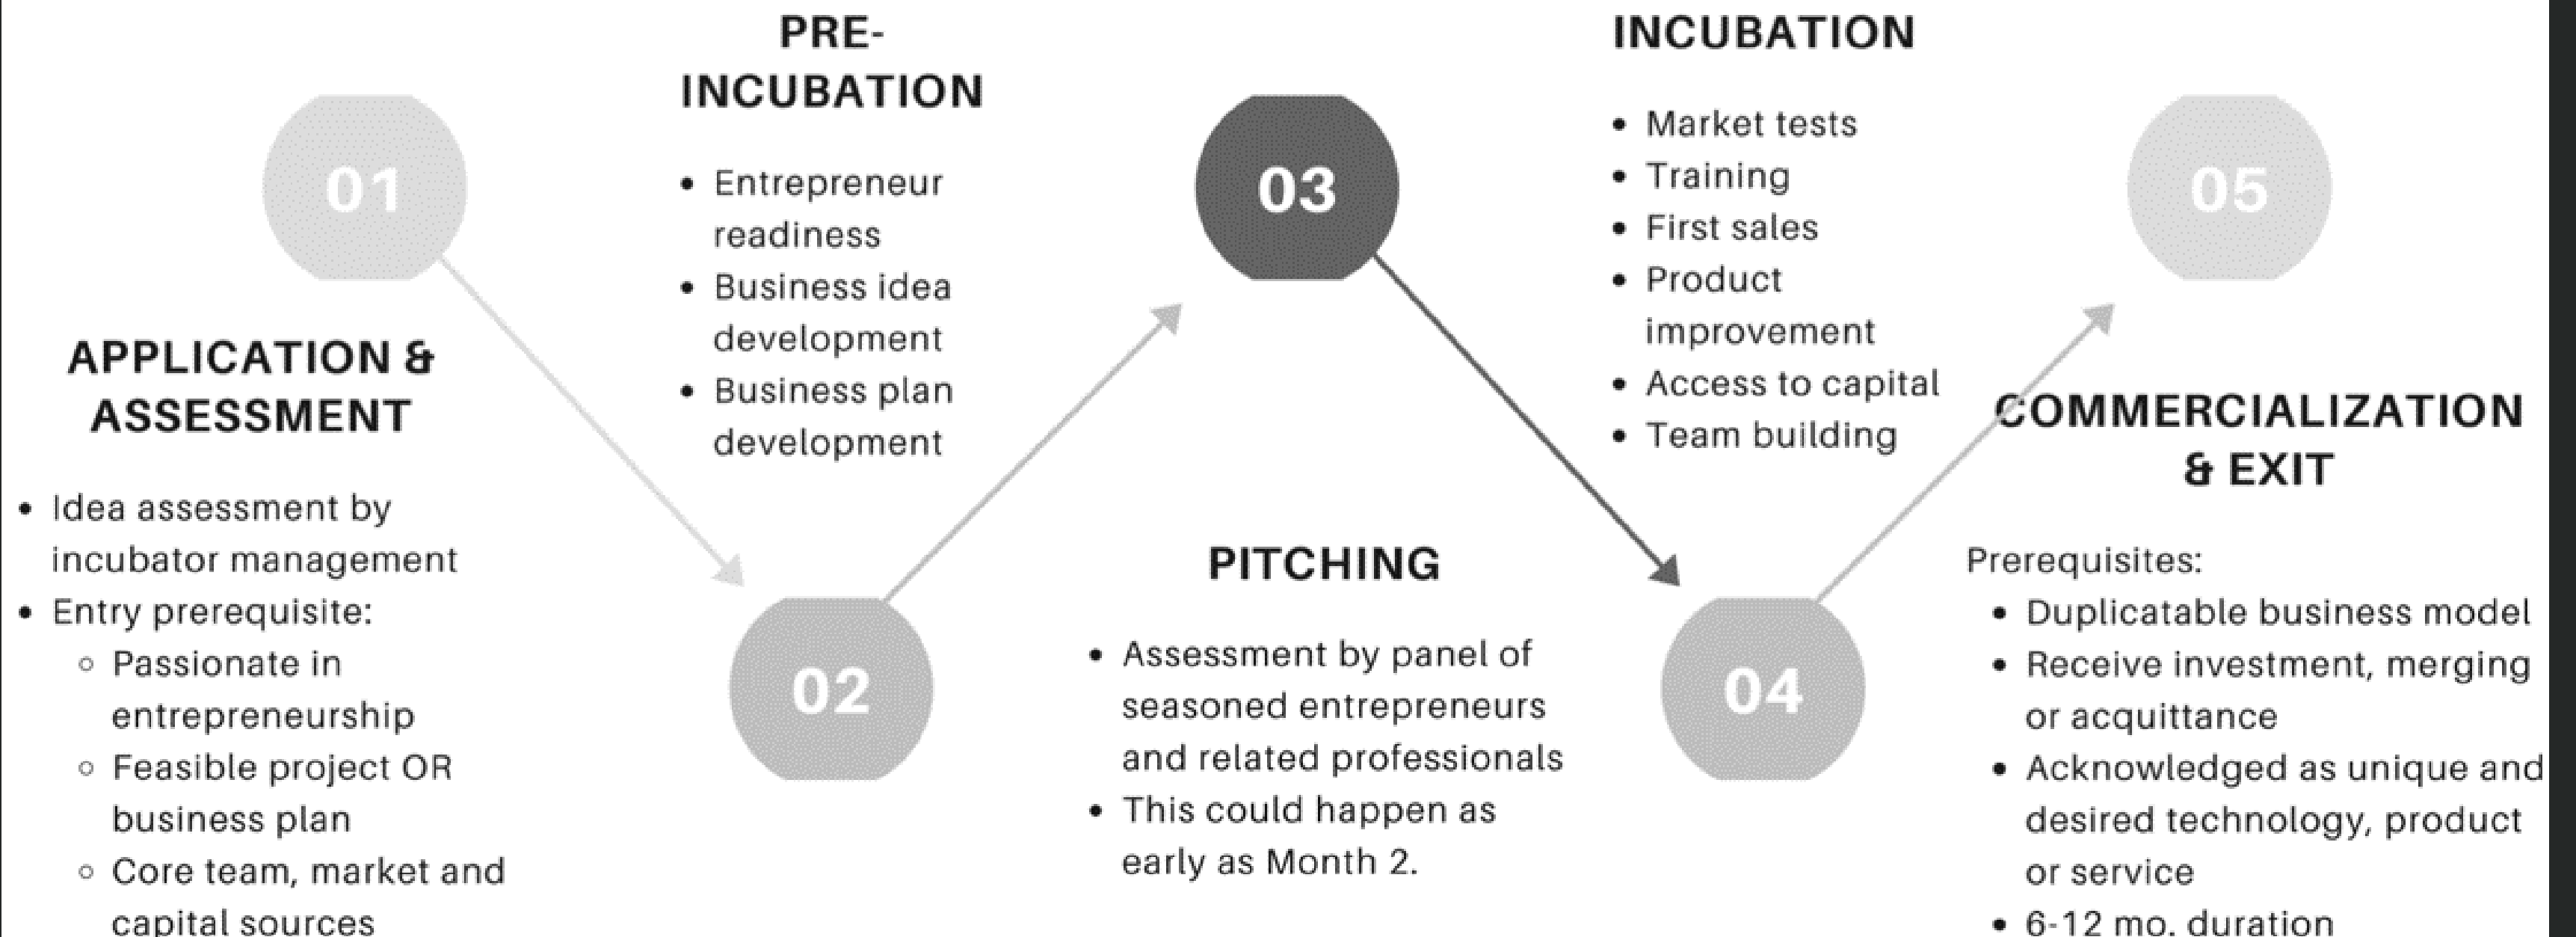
01

APPLICATION & ASSESSMENT

- Idea assessment by incubator management
- Entry prerequisite:
  - Passionate in entrepreneurship
  - Feasible project OR business plan
  - Core team, market and capital sources

PRE-INCUBATION

- Entrepreneur readiness
- Business idea development
- Business plan development

02

03

PITCHING

- Assessment by panel of seasoned entrepreneurs and related professionals
- This could happen as early as Month 2.

INCUBATION

- Market tests
- Training
- First sales
- Product improvement
- Access to capital
- Team building

04

05

COMMERCIALIZATION & EXIT

Prerequisites:
- Duplicatable business model
- Receive investment, merging or acquittance
- Acknowledged as unique and desired technology, product or service
- 6-12 mo. duration